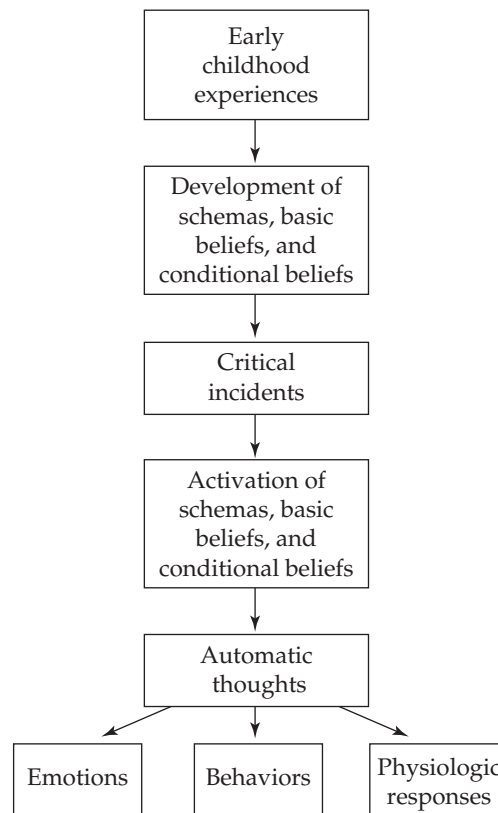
Early childhood experiences

Development of schemas, basic beliefs, and conditional beliefs

Critical incidents

Activation of schemas, basic beliefs, and conditional beliefs

Automatic thoughts

Emotions

Behaviors

Physiologic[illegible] responses